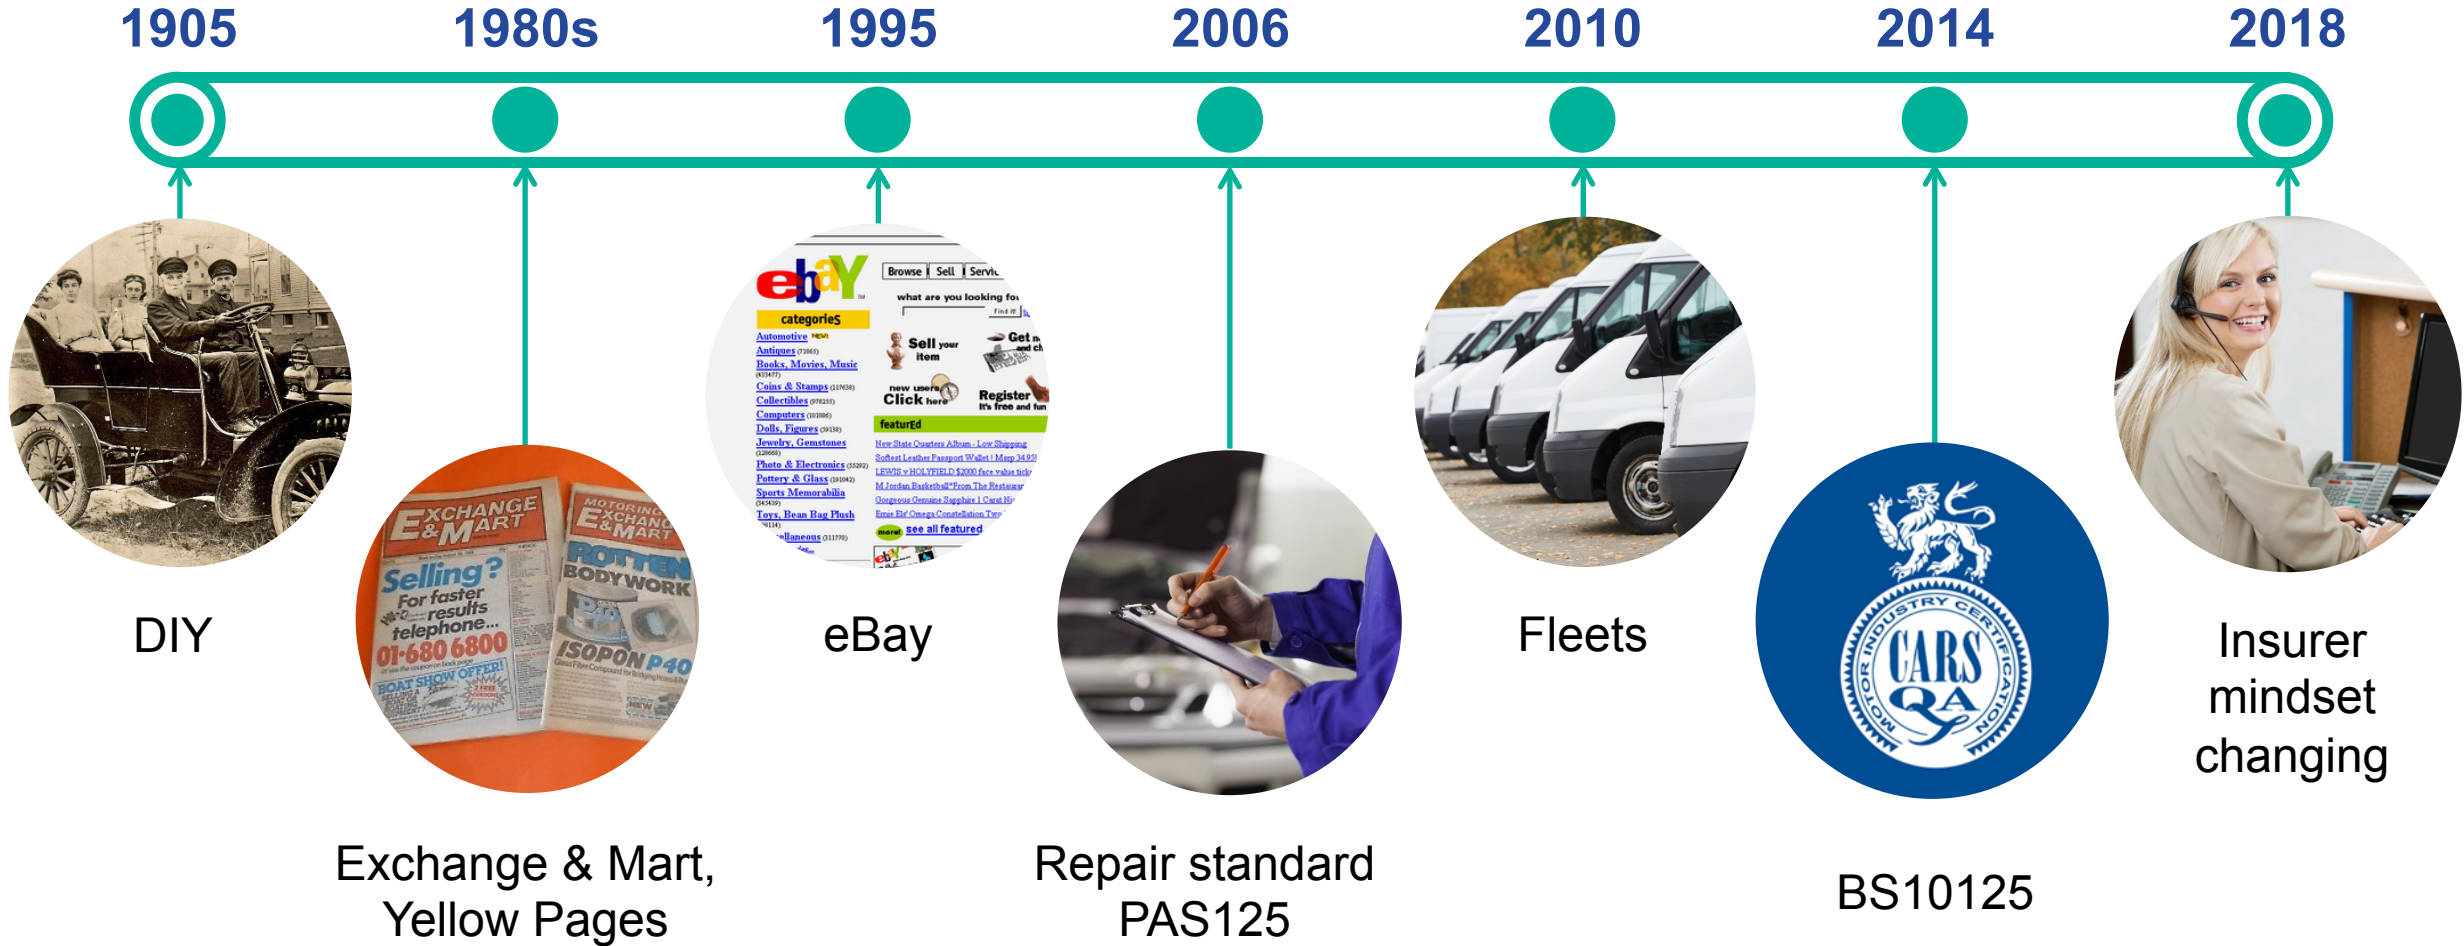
1905 1980s 1995 2006 2010 2014 2018

DIY

EXCHANGE & MART

Selling? For faster results telephone... 01-680 6800

BOAT SHOW OFFER!

MOTORING EXCHANGE & MART

ROTTEN BODYWORK

ISOPON P40

Exchange & Mart, Yellow Pages

ebaY

Browse | Sell | Servic

what are you looking fo

categories

Automotive NEW!
Antiques
Books, Movies, Music
Coins & Stamps
Collectibles
Computers
Dolls, Figures
Jewelry, Gemstones
Photo & Electronics
Pottery & Glass
Sports Memorabilia
Toys, Bean Bag Plush
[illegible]llaneous

Sell your item

Get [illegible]

new users Click here

Register it's free and fun

featured

see all featured

eBay

Repair standard PAS125

Fleets

MOTOR INDUSTRY CERTIFICATION

CARS QA

BS10125

Insurer mindset changing